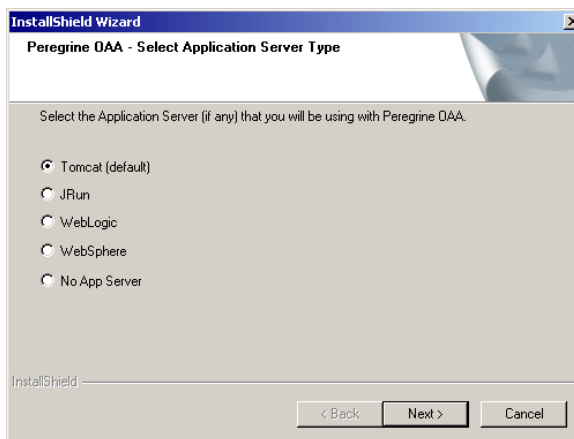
InstallShield Wizard

Peregrine OAA - Select Application Server Type

Select the Application Server (if any) that you will be using with Peregrine OAA.

Tomcat (default)

JRun

WebLogic

WebSphere

No App Server

InstallShield

< Back

Next >

Cancel